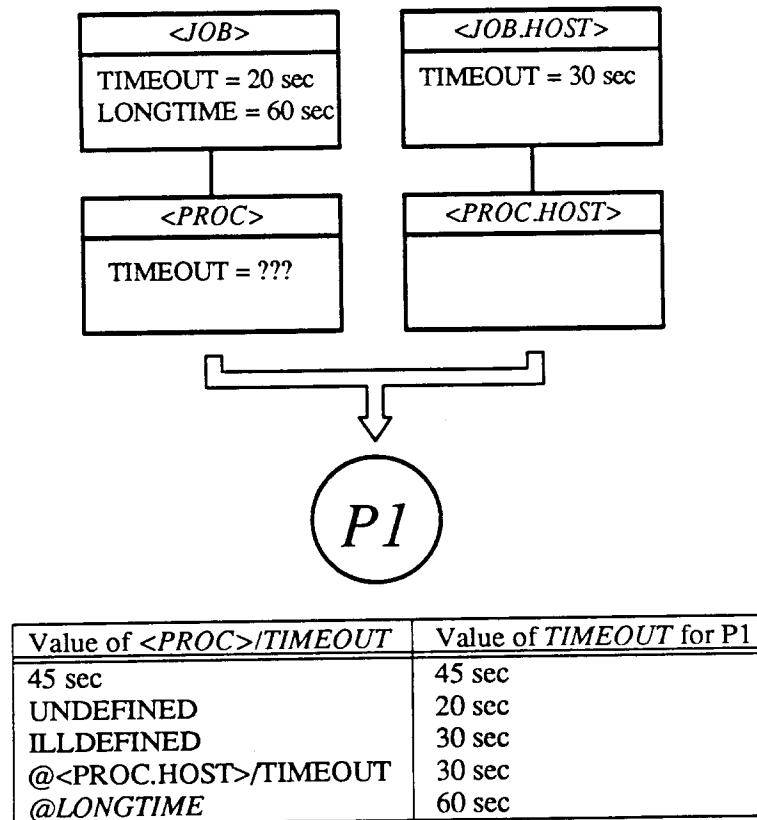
<JOB>

TIMEOUT = 20 sec
LONGTIME = 60 sec

<JOB.HOST>

TIMEOUT = 30 sec

<PROC>

TIMEOUT = ???

<PROC.HOST>

P1

| Value of <PROC>/TIMEOUT | Value of TIMEOUT for P1 |
|---|---|
| 45 sec | 45 sec |
| UNDEFINED | 20 sec |
| ILLDEFINED | 30 sec |
| @<PROC.HOST>/TIMEOUT | 30 sec |
| @LONGTIME | 60 sec |